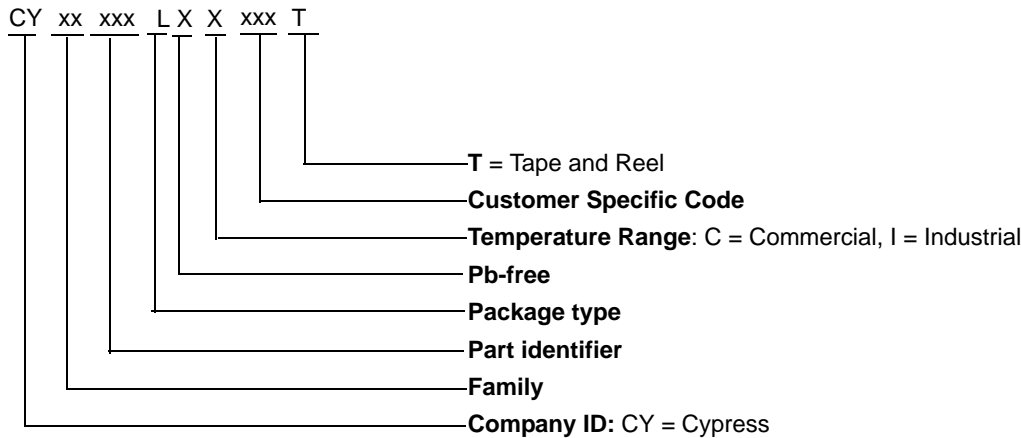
CY xx xxx L X X xxx T

**T** = Tape and Reel

**Customer Specific Code**

**Temperature Range**: C = Commercial, I = Industrial

**Pb-free**

**Package type**

**Part identifier**

**Family**

**Company ID:** CY = Cypress